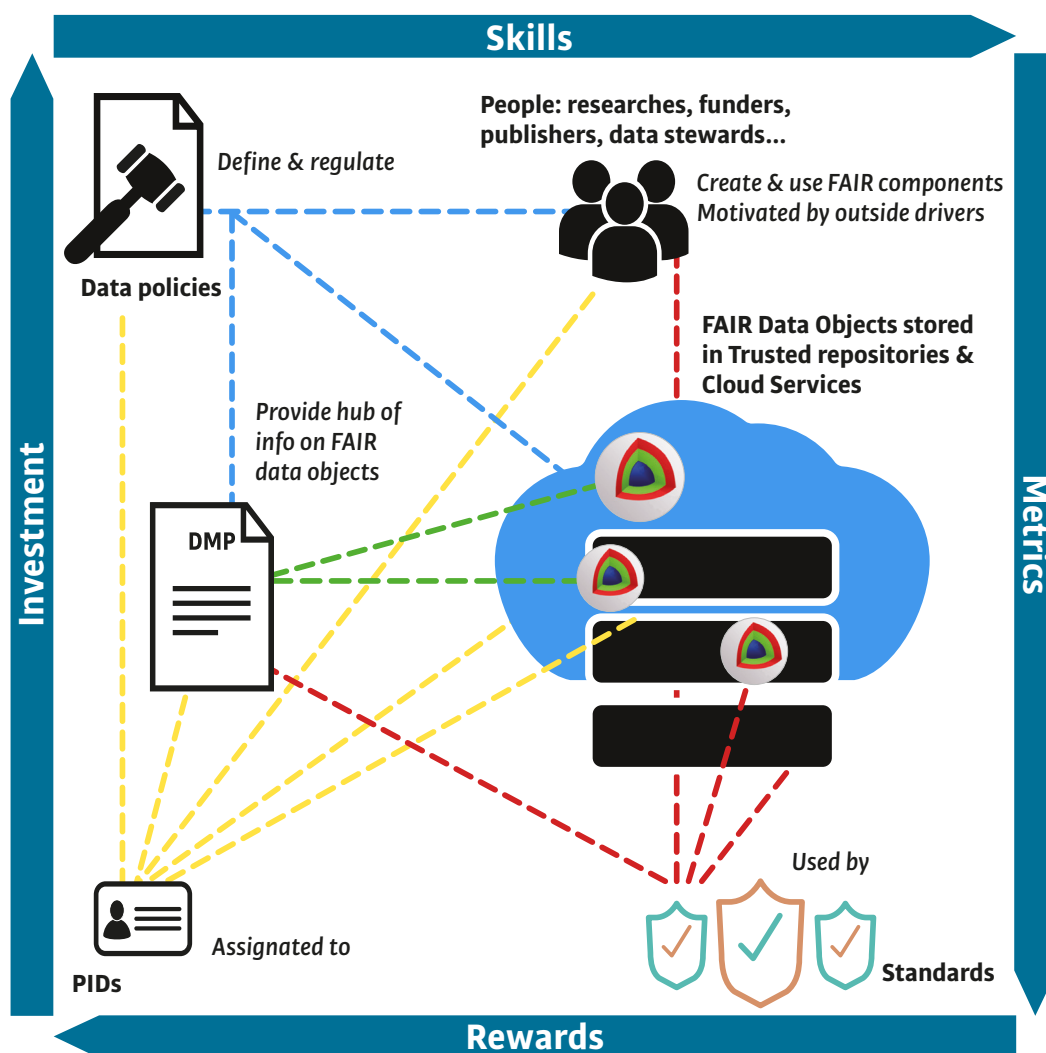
Skills

Investment

Metrics

Rewards

People: researches, funders, publishers, data stewards...

Define & regulate

Create & use FAIR components
Motivated by outside drivers

Data policies

FAIR Data Objects stored in Trusted repositories & Cloud Services

Provide hub of info on FAIR data objects

DMP

Used by

Assignated to

PIDs

Standards